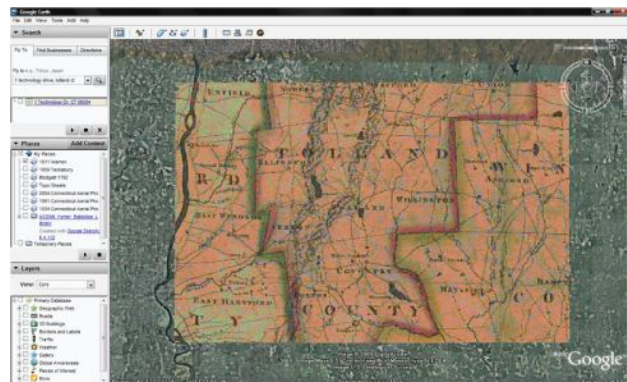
Google Earth
File Edit View Tools Add Help
▼ Search
Fly To Find Businesses Directions
Fly to e.g., Tokyo, Japan
1 technology drive, tolland ct
1 Technology Dr, CT 06084
▼ Places Add Content
My Places
1811 Warren
1934 Technology
Bridgett 1792
Topo Sheets
1934 Connecticut Aerial Pho
1951 Connecticut Aerial Pho
1934 Connecticut Aerial Pho
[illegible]
Temporary Places
▼ Layers
View: Core
Primary Database
Geographic Web
Roads
3D Buildings
Borders and Labels
Traffic
Weather
Gallery
Global Awareness
Places of Interest
More
ENFIELD
TOLLAND
R D
W I N
EAST WINDSOR
WILLINGTON
COVENTRY
EAST HARTFORD
MANSFIELD
T Y
COUNTY
C O
Google